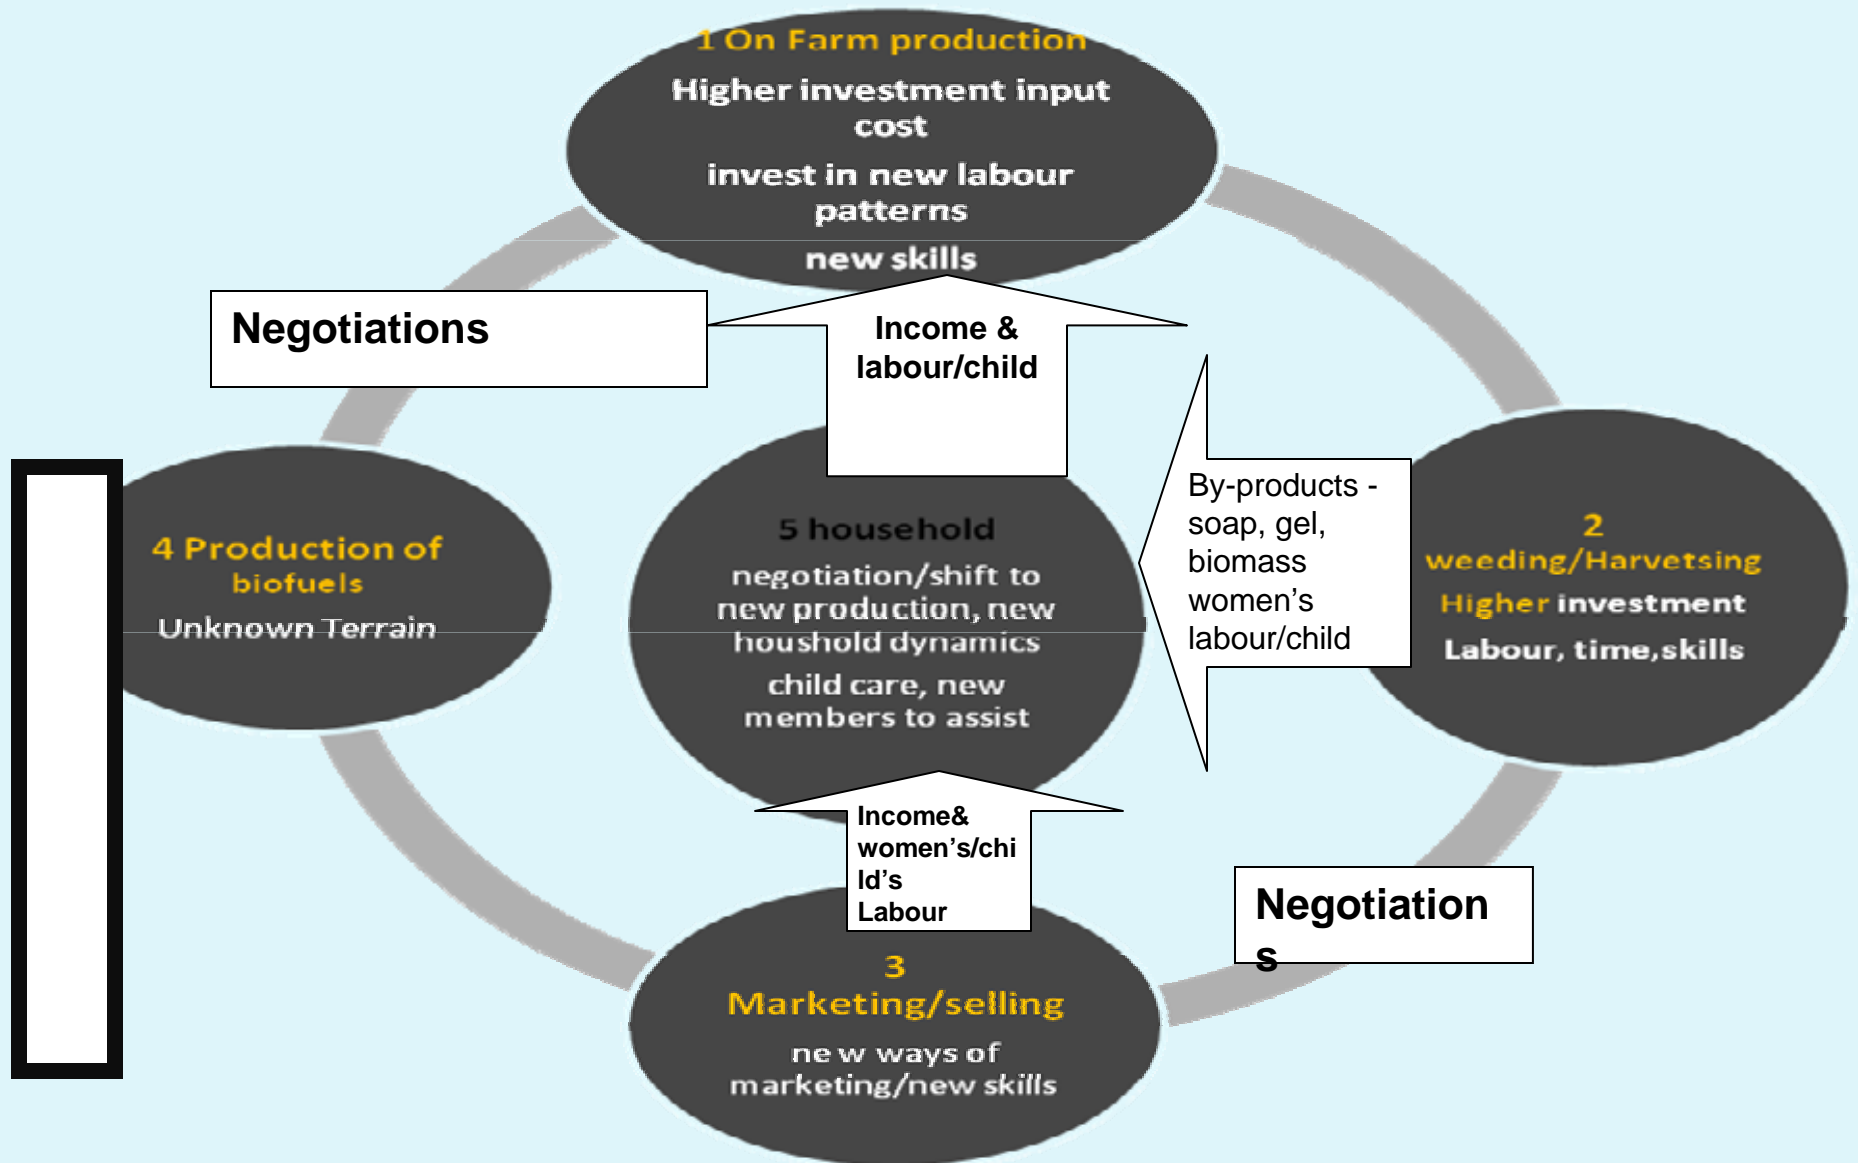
1 On Farm production

Higher investment input cost

invest in new labour patterns

new skills

Negotiations

Income & labour/child

By-products - soap, gel, biomass women’s labour/child

2 weeding/Harvetsing

Higher investment

Labour, time,skills

4 Production of biofuels

Unknown Terrain

5 household

negotiation/shift to new production, new houshold dynamics

child care, new members to assist

Income& women’s/chi ld’s Labour

Negotiation s

3 Marketing/selling

ne w ways of marketing/new skills